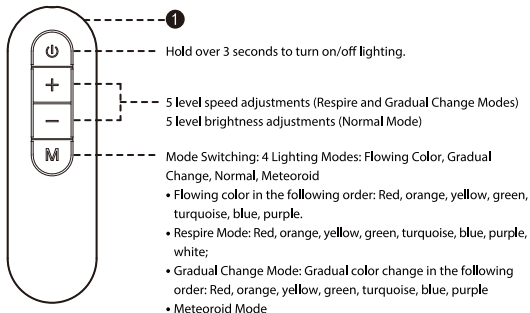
1

+

−

M

Hold over 3 seconds to turn on/off lighting.

5 level speed adjustments (Respire and Gradual Change Modes)
5 level brightness adjustments (Normal Mode)

Mode Switching: 4 Lighting Modes: Flowing Color, Gradual Change, Normal, Meteoroid

• Flowing color in the following order: Red, orange, yellow, green, turquoise, blue, purple.
• Respire Mode: Red, orange, yellow, green, turquoise, blue, purple, white;
• Gradual Change Mode: Gradual color change in the following order: Red, orange, yellow, green, turquoise, blue, purple
• Meteoroid Mode